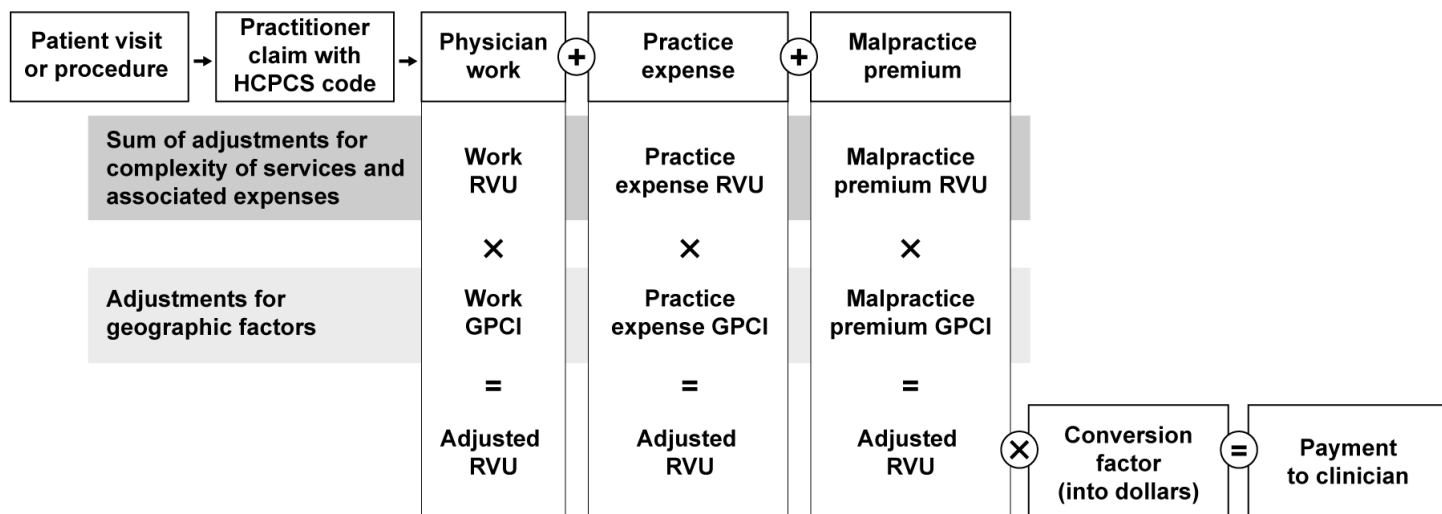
Patient visit or procedure

Practitioner claim with HCPCS code

Physician work

+

Practice expense

+

Malpractice premium

Sum of adjustments for complexity of services and associated expenses

Work RVU

Practice expense RVU

Malpractice premium RVU

×

×

×

Adjustments for geographic factors

Work GPCI

Practice expense GPCI

Malpractice premium GPCI

=

=

=

Adjusted RVU

Adjusted RVU

Adjusted RVU

×

Conversion factor (into dollars)

=

Payment to clinician